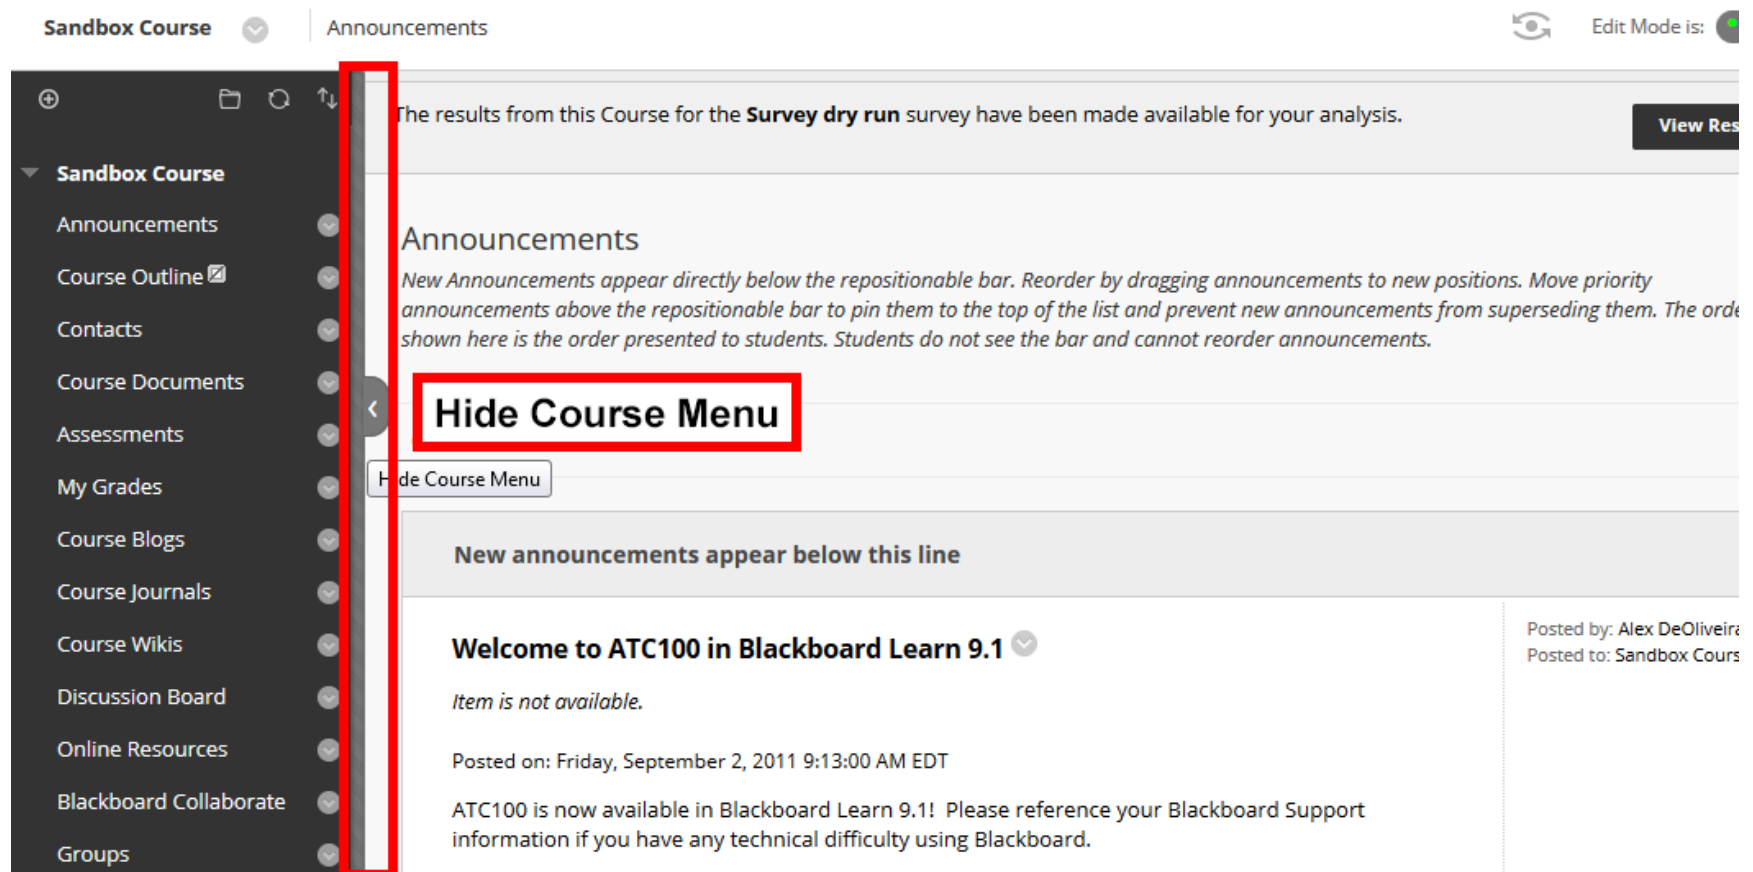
Sandbox Course

Announcements

Edit Mode is:

Sandbox Course

Announcements

Course Outline

Contacts

Course Documents

Assessments

My Grades

Course Blogs

Course Journals

Course Wikis

Discussion Board

Online Resources

Blackboard Collaborate

Groups

The results from this Course for the **Survey dry run** survey have been made available for your analysis.

View Res

Announcements

*New Announcements appear directly below the repositionable bar. Reorder by dragging announcements to new positions. Move priority announcements above the repositionable bar to pin them to the top of the list and prevent new announcements from superseding them. The orde shown here is the order presented to students. Students do not see the bar and cannot reorder announcements.*

Hide Course Menu

H de Course Menu

New announcements appear below this line

Welcome to ATC100 in Blackboard Learn 9.1

*Item is not available.*

Posted on: Friday, September 2, 2011 9:13:00 AM EDT

ATC100 is now available in Blackboard Learn 9.1! Please reference your Blackboard Support information if you have any technical difficulty using Blackboard.

Posted by: Alex DeOliveira
Posted to: Sandbox Cours